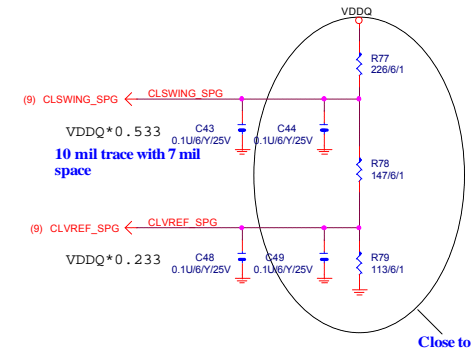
VDDQ

R77
226/6/1

(9) CLSWING_SPG

CLSWING_SPG

VDDQ*0.533

C43
0.1U/6/Y/25V

C44
0.1U/6/Y/25V

10 mil trace with 7 mil space

R78
147/6/1

(9) CLVREF_SPG

CLVREF_SPG

VDDQ*0.233

C48
0.1U/6/Y/25V

C49
0.1U/6/Y/25V

R79
113/6/1

Close to